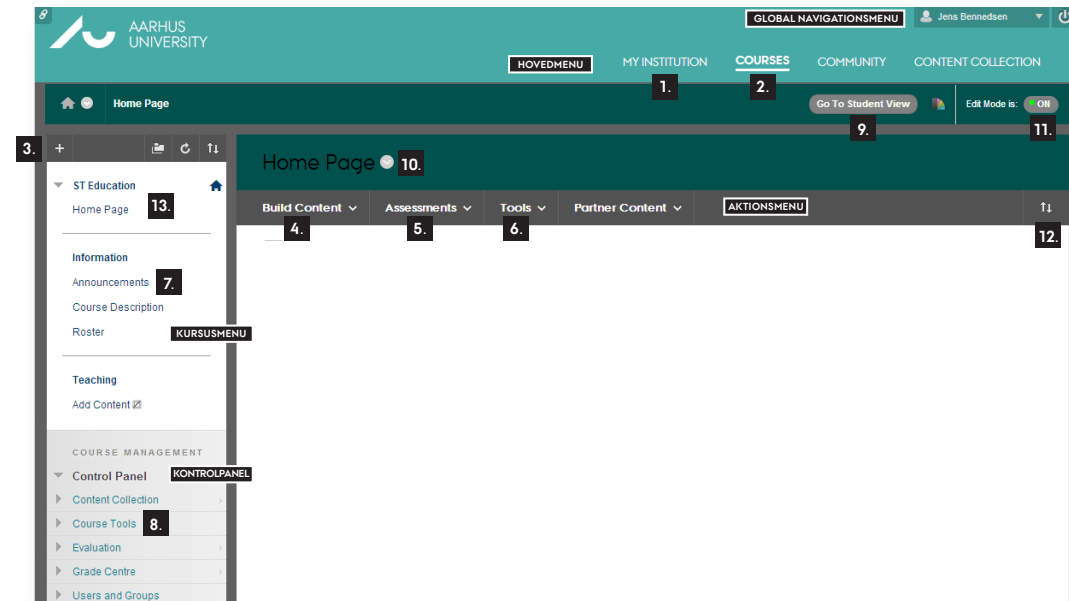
AARHUS UNIVERSITY

GLOBAL NAVIGATIONSMENU

Jens Bennedsen

HOVEDMENU

MY INSTITUTION

1.

COURSES

2.

COMMUNITY

CONTENT COLLECTION

Home Page

Go To Student View

9.

Edit Mode is: ON

11.

3.

+

ST Education

Home Page

13.

Information

Announcements

7.

Course Description

Roster

KURSUSMENU

Teaching

Add Content

COURSE MANAGEMENT

Control Panel

KONTROLPANEL

Content Collection

Course Tools

8.

Evaluation

Grade Centre

Users and Groups

Home Page

10.

Build Content

4.

Assessments

5.

Tools

6.

Partner Content

AKTIONSMENU

12.